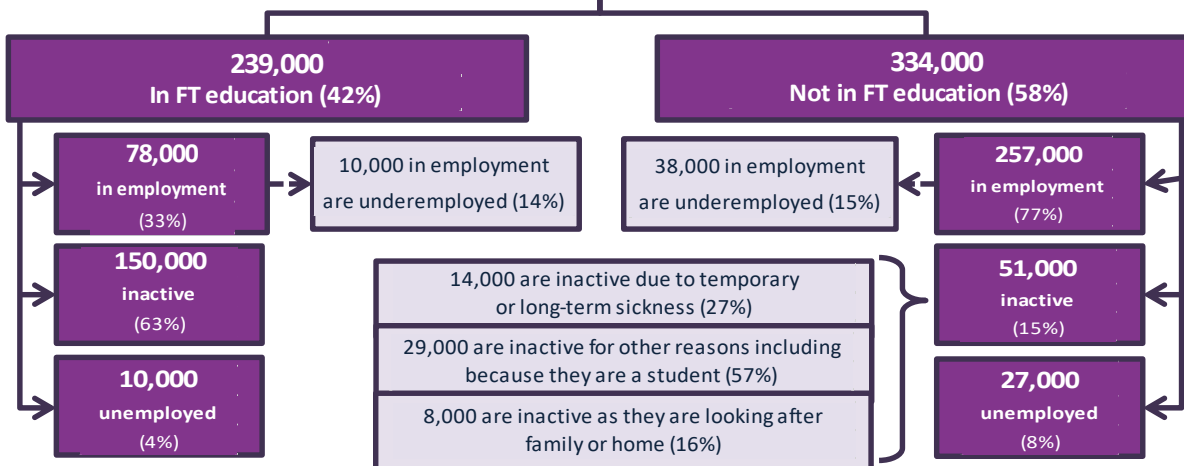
239,000
In FT education (42%)

78,000
in employment
(33%)

10,000 in employment are underemployed (14%)

150,000
inactive
(63%)

10,000
unemployed
(4%)

334,000
Not in FT education (58%)

257,000
in employment
(77%)

38,000 in employment are underemployed (15%)

51,000
inactive
(15%)

14,000 are inactive due to temporary or long-term sickness (27%)

29,000 are inactive for other reasons including because they are a student (57%)

8,000 are inactive as they are looking after family or home (16%)

27,000
unemployed
(8%)